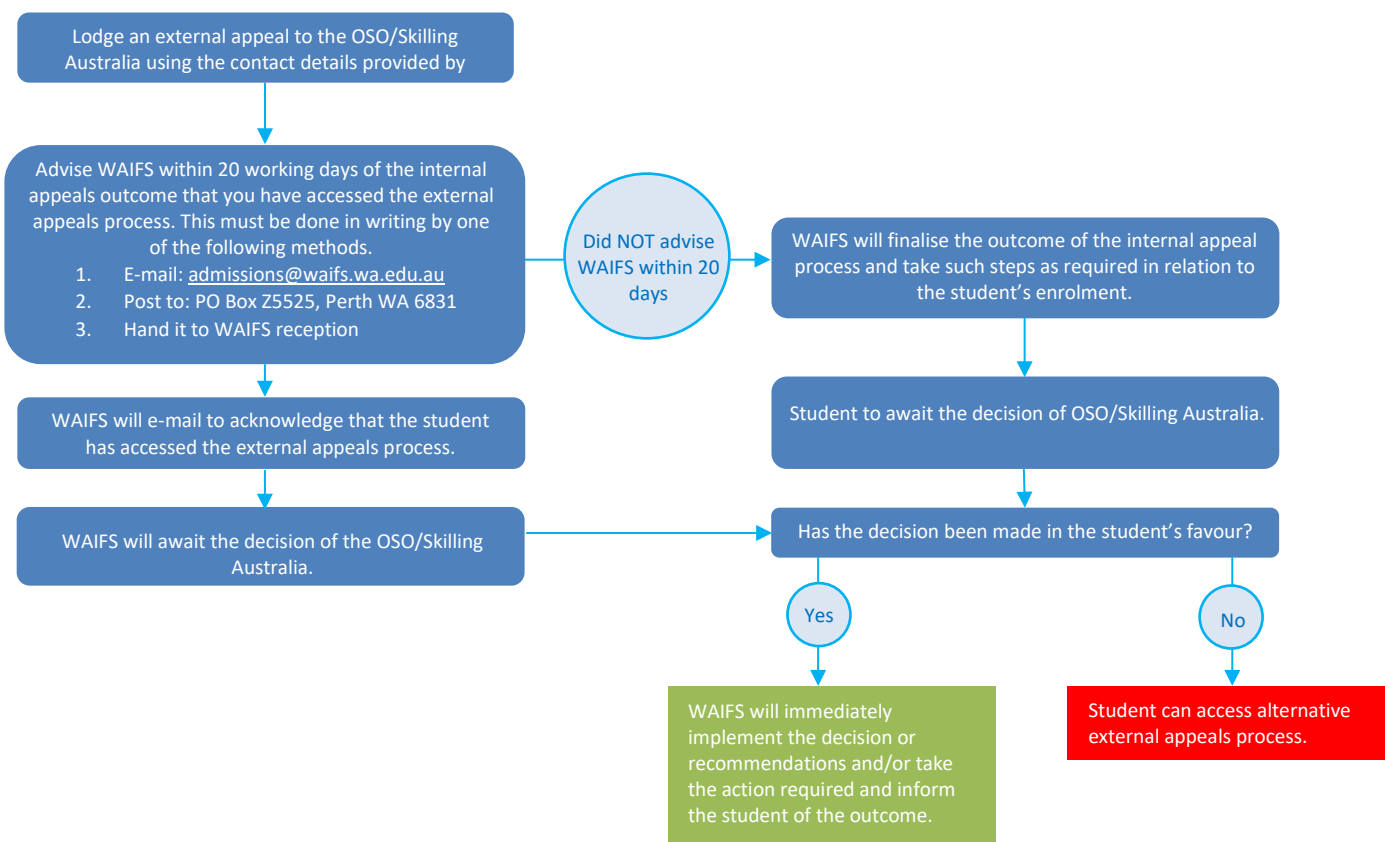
Lodge an external appeal to the OSO/Skilling Australia using the contact details provided by

Advise WAIFS within 20 working days of the internal appeals outcome that you have accessed the external appeals process. This must be done in writing by one of the following methods.
1. E-mail: admissions@waifs.wa.edu.au
2. Post to: PO Box Z5525, Perth WA 6831
3. Hand it to WAIFS reception

Did NOT advise WAIFS within 20 days

WAIFS will finalise the outcome of the internal appeal process and take such steps as required in relation to the student's enrolment.

WAIFS will e-mail to acknowledge that the student has accessed the external appeals process.

Student to await the decision of OSO/Skilling Australia.

WAIFS will await the decision of the OSO/Skilling Australia.

Has the decision been made in the student's favour?

Yes

No

WAIFS will immediately implement the decision or recommendations and/or take the action required and inform the student of the outcome.

Student can access alternative external appeals process.